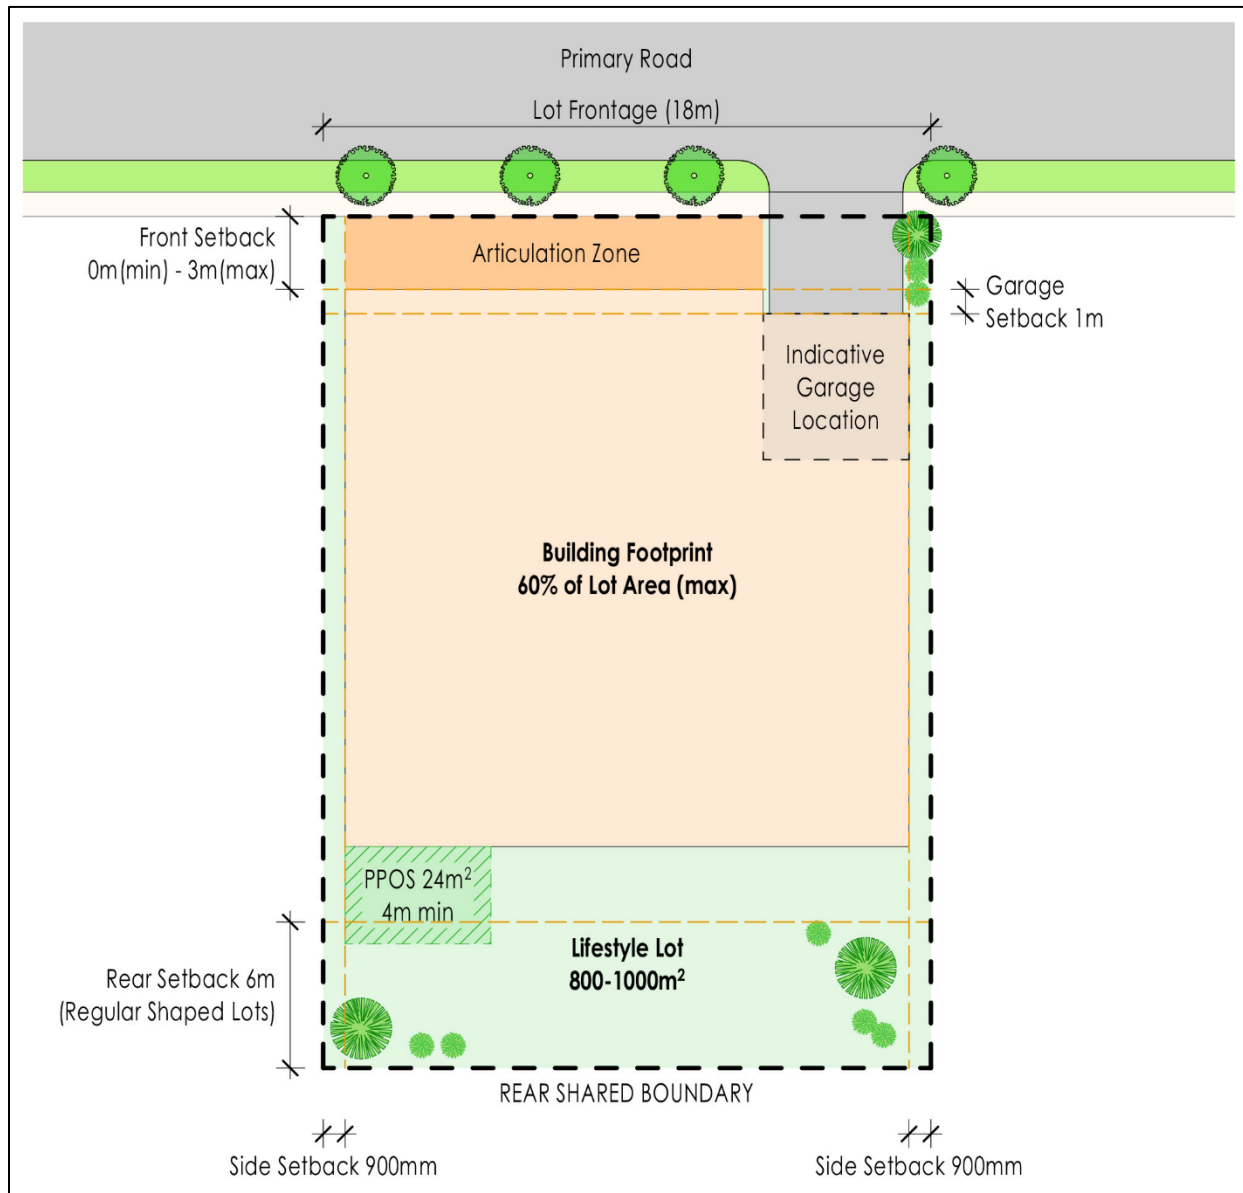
Primary Road

Lot Frontage (18m)

Front Setback
0m(min) - 3m(max)

Articulation Zone

Garage
Setback 1m

Indicative
Garage
Location

**Building Footprint**
**60% of Lot Area (max)**

PPOS $24m^2$
4m min

Rear Setback 6m
(Regular Shaped Lots)

**Lifestyle Lot**
**800-1000$m^2$**

REAR SHARED BOUNDARY

Side Setback 900mm

Side Setback 900mm